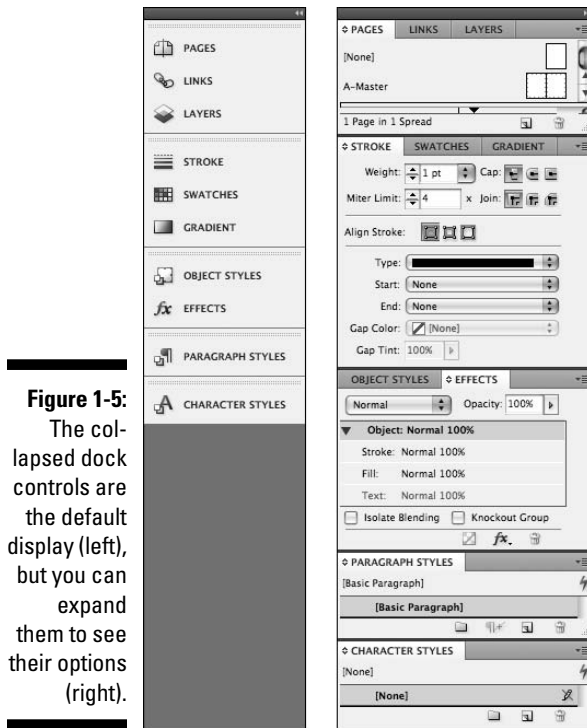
**Figure 1-5:** The collapsed dock controls are the default display (left), but you can expand them to see their options (right).

PAGES
LINKS
LAYERS
STROKE
SWATCHES
GRADIENT
OBJECT STYLES
$fx$ EFFECTS
PARAGRAPH STYLES
CHARACTER STYLES

PAGES | LINKS | LAYERS

[None]
A-Master
1 Page in 1 Spread

STROKE | SWATCHES | GRADIENT

Weight: 1 pt
Cap:
Miter Limit: 4
x Join:
Align Stroke:
Type:
Start: None
End: None
Gap Color: [None]
Gap Tint: 100%

OBJECT STYLES | EFFECTS

Normal
Opacity: 100%
Object: Normal 100%
Stroke: Normal 100%
Fill: Normal 100%
Text: Normal 100%
Isolate Blending
Knockout Group

PARAGRAPH STYLES
[Basic Paragraph]
[Basic Paragraph]

CHARACTER STYLES
[None]
[None]